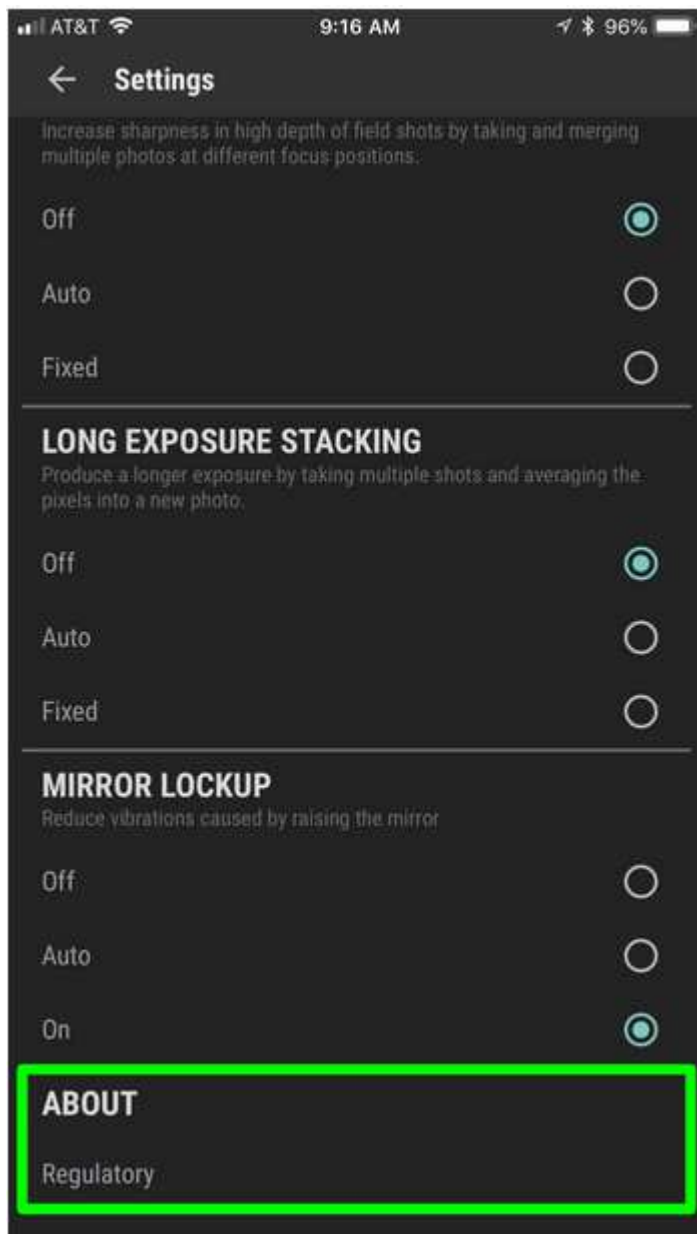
AT&T 9:16 AM 96%

← Settings

Increase sharpness in high depth of field shots by taking and merging multiple photos at different focus positions.

Off

Auto

Fixed

LONG EXPOSURE STACKING
Produce a longer exposure by taking multiple shots and averaging the pixels into a new photo.

Off

Auto

Fixed

MIRROR LOCKUP
Reduce vibrations caused by raising the mirror

Off

Auto

On

ABOUT

Regulatory